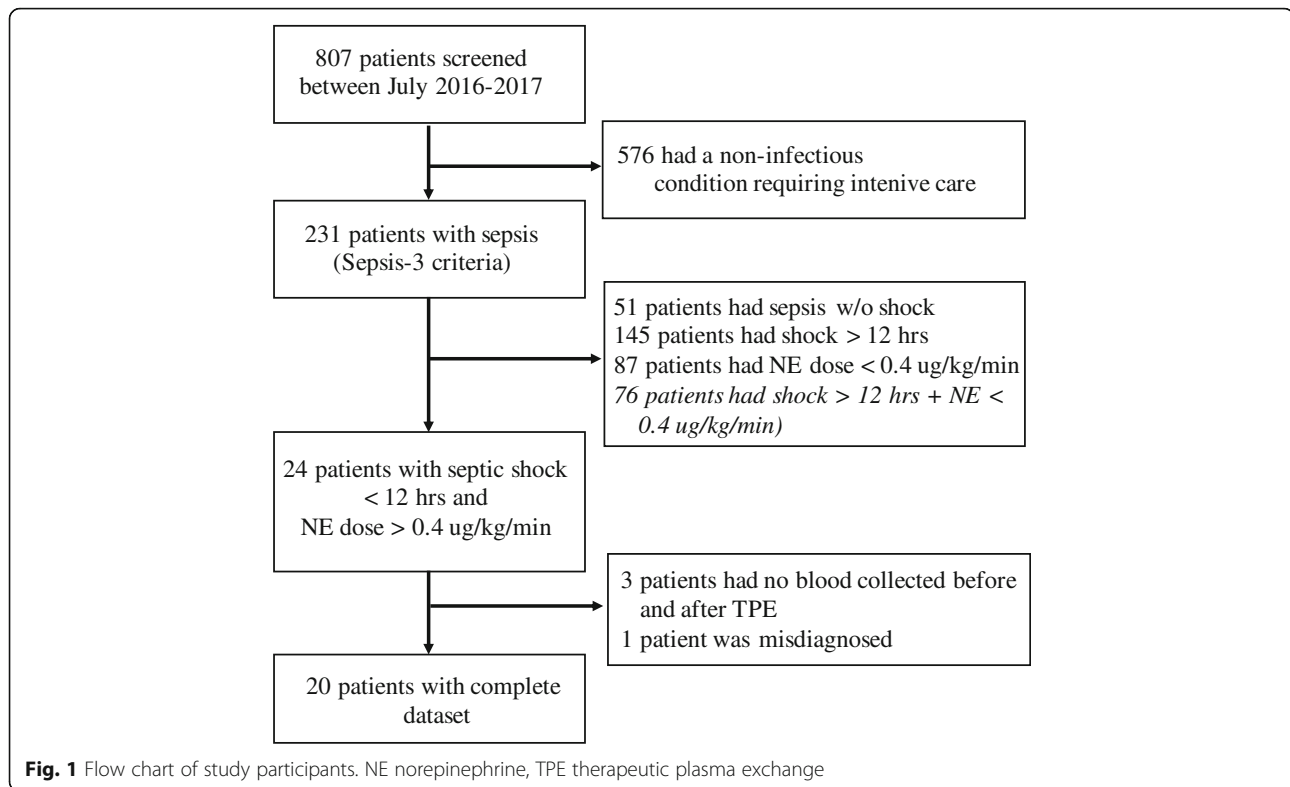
807 patients screened between July 2016-2017

576 had a non-infectious condition requiring intenive care

231 patients with sepsis (Sepsis-3 criteria)

51 patients had sepsis w/o shock
145 patients had shock > 12 hrs
87 patients had NE dose < 0.4 ug/kg/min
*76 patients had shock > 12 hrs + NE < 0.4 ug/kg/min)*

24 patients with septic shock < 12 hrs and NE dose > 0.4 ug/kg/min

3 patients had no blood collected before and after TPE
1 patient was misdiagnosed

20 patients with complete dataset

**Fig. 1** Flow chart of study participants. NE norepinephrine, TPE therapeutic plasma exchange